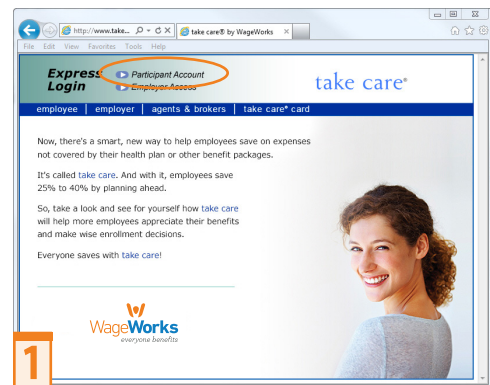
http://www.take... take care® by WageWorks

File Edit View Favorites Tools Help

Express Login

Participant Account

Employer Access

take care®

employee | employer | agents & brokers | take care® card

Now, there's a smart, new way to help employees save on expenses not covered by their health plan or other benefit packages.

It's called take care. And with it, employees save 25% to 40% by planning ahead.

So, take a look and see for yourself how take care will help more employees appreciate their benefits and make wise enrollment decisions.

Everyone saves with take care!

WageWorks
everyone benefits

1